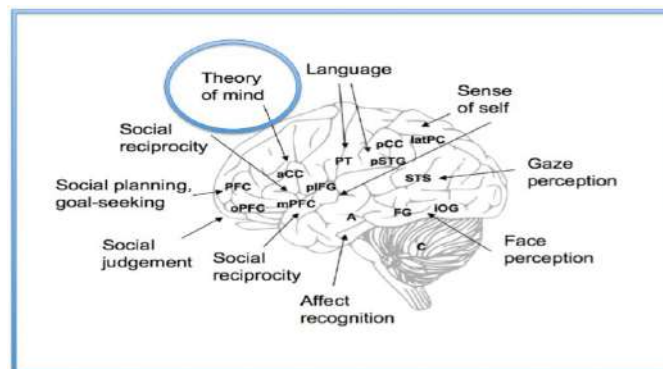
Theory of mind

Language

Sense of self

Social reciprocity

aCC

PT

pCC

latPC

pSTG

Social planning, goal-seeking

PFC

pIFG

STS

Gaze perception

oPFC

mPFC

A

FG

IOG

Social judgement

Social reciprocity

C

Face perception

Affect recognition